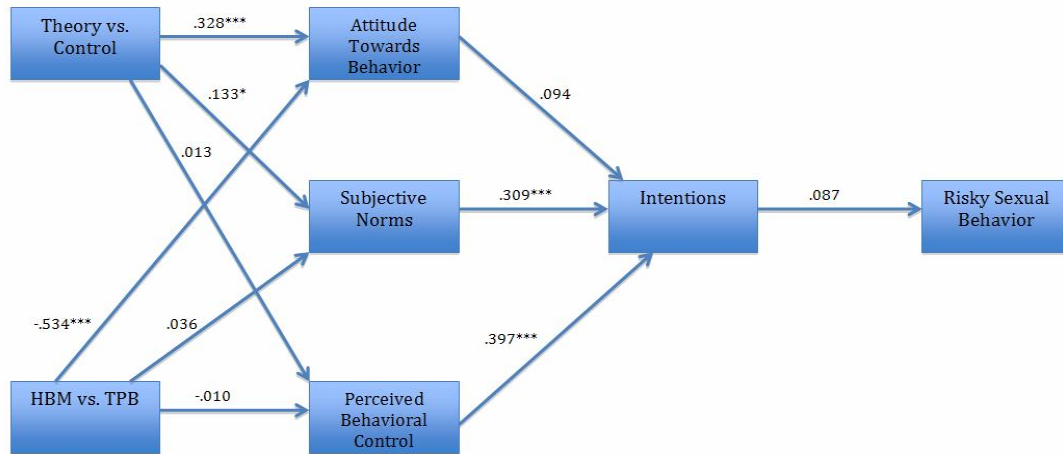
Theory vs. Control

.328***

Attitude Towards Behavior

.133*

.013

.094

Subjective Norms

.309***

Intentions

.087

Risky Sexual Behavior

-.534***

.036

.397***

HBM vs. TPB

-.010

Perceived Behavioral Control